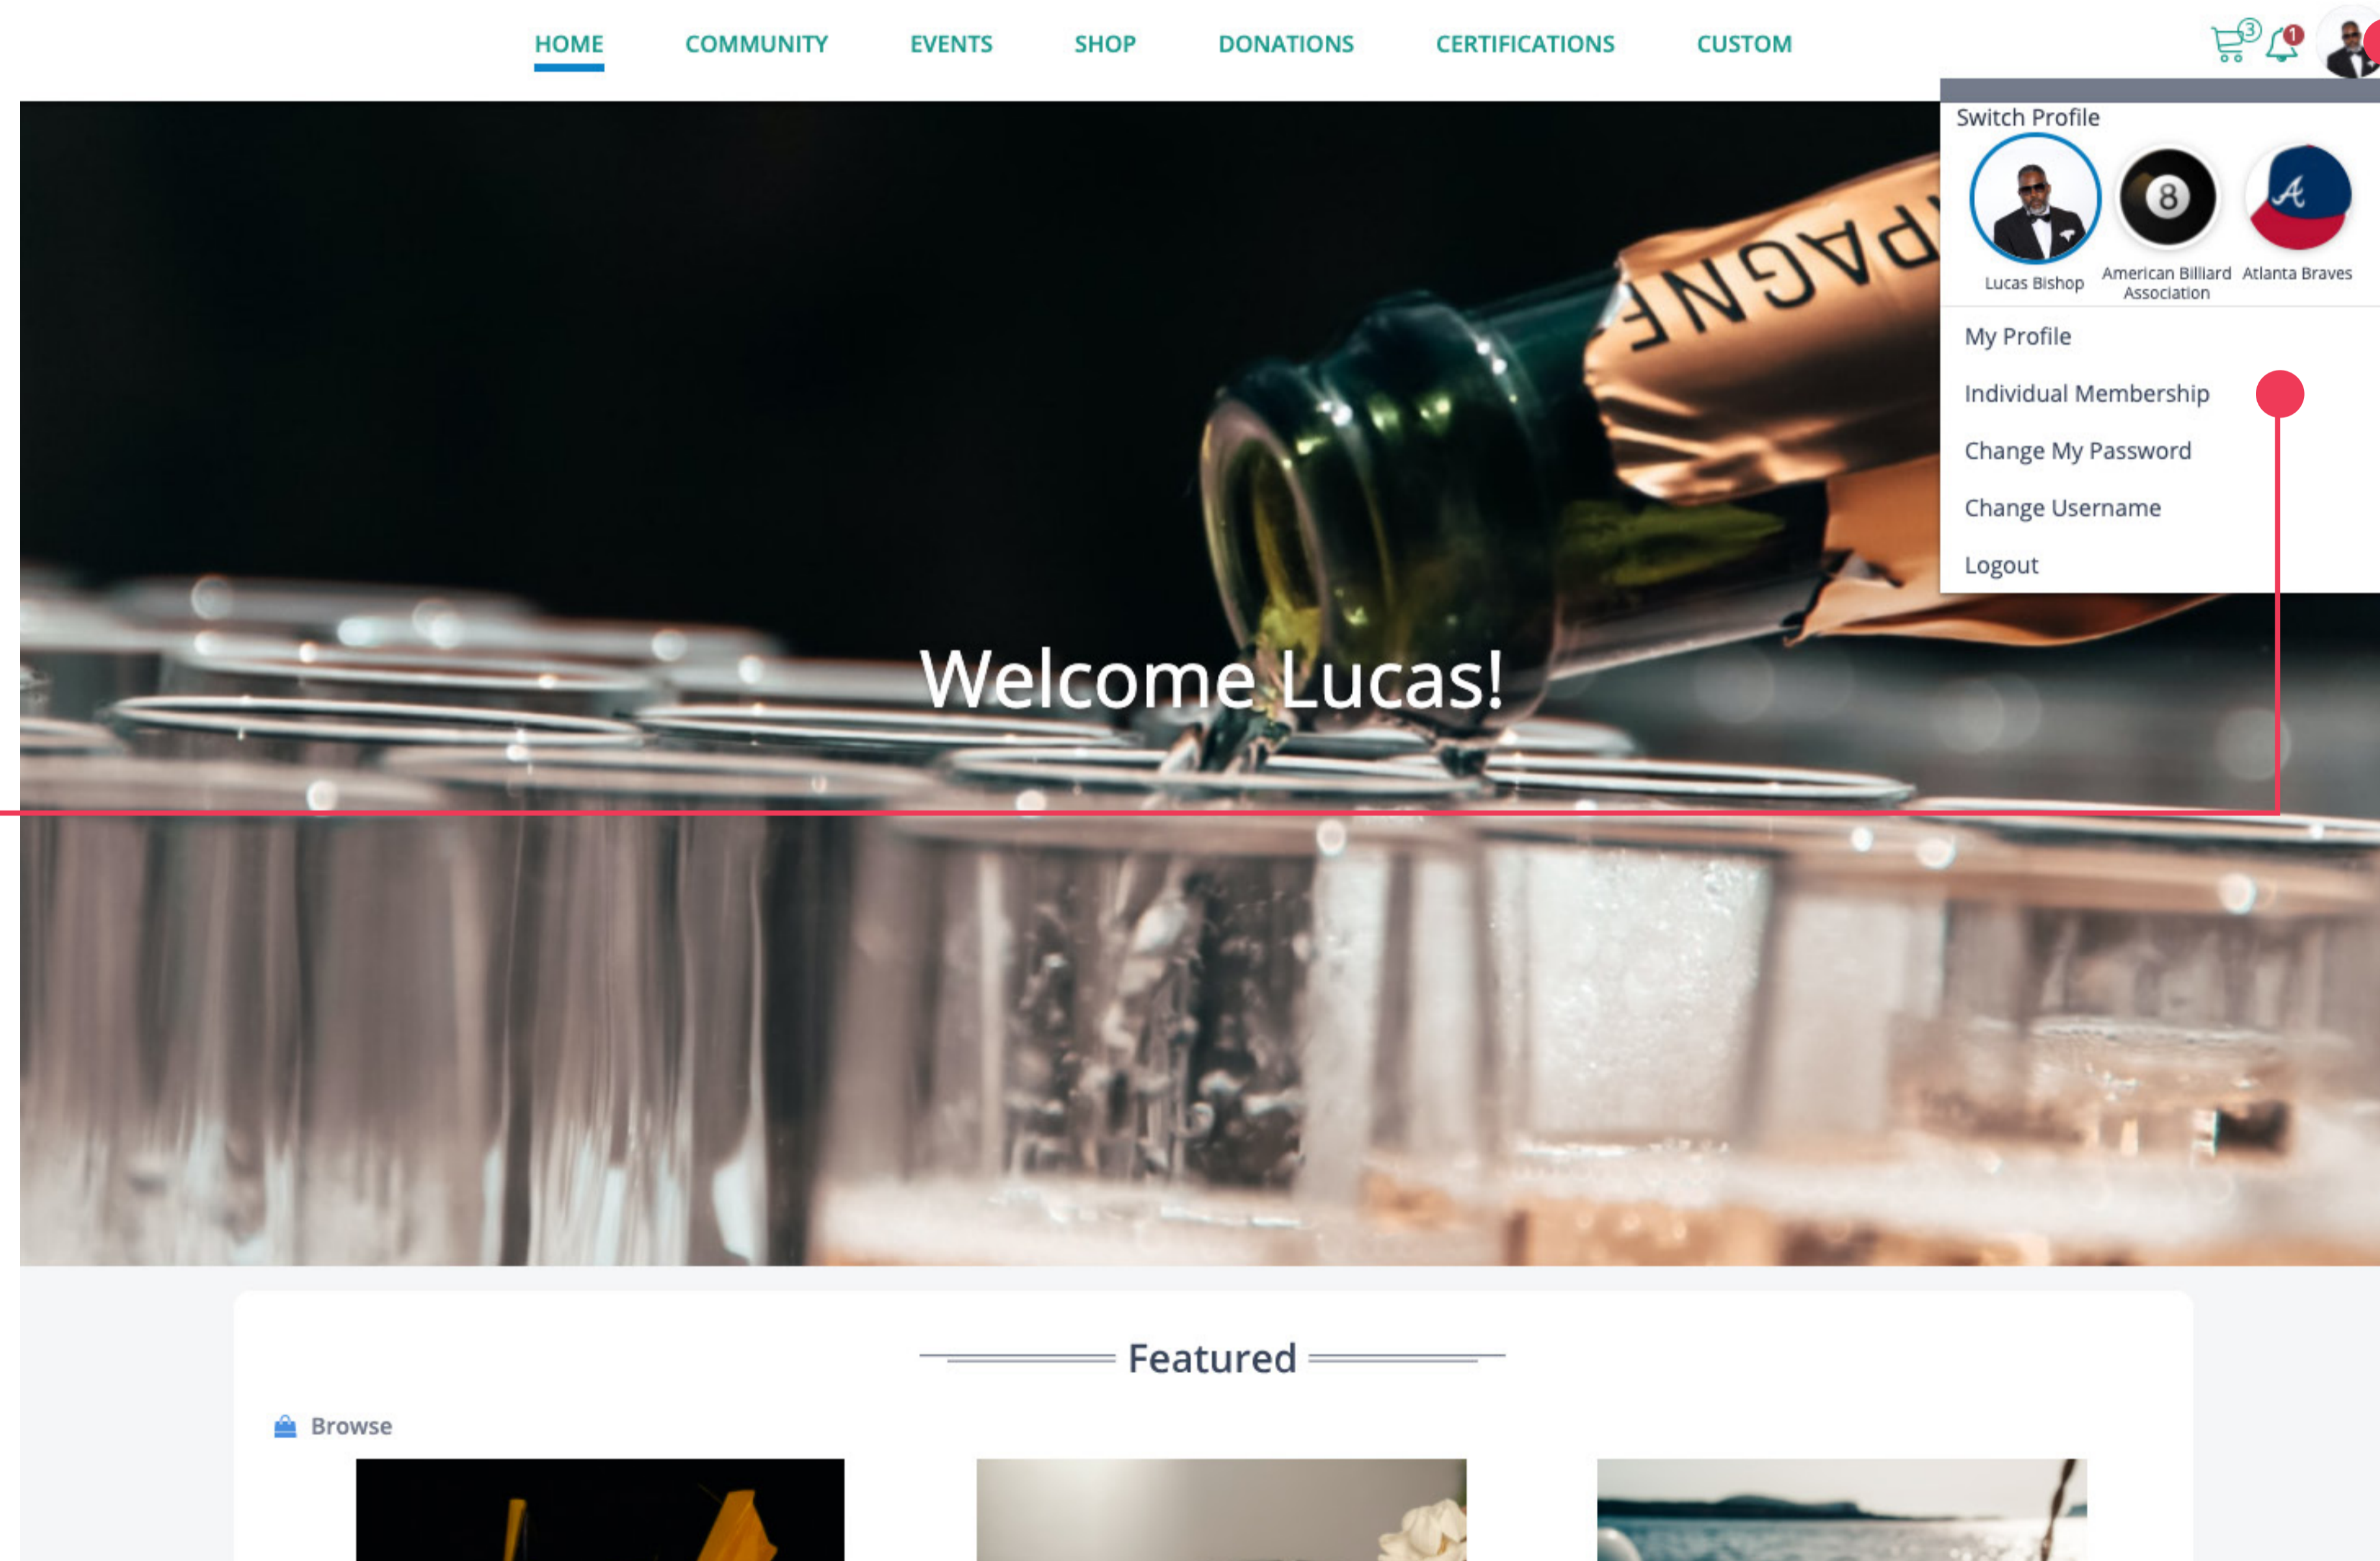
HOME COMMUNITY EVENTS SHOP DONATIONS CERTIFICATIONS CUSTOM

3 1

Switch Profile

Lucas Bishop
American Billiard Association
Atlanta Braves

My Profile
Individual Membership
Change My Password
Change Username
Logout

Welcome Lucas!

Featured

Browse